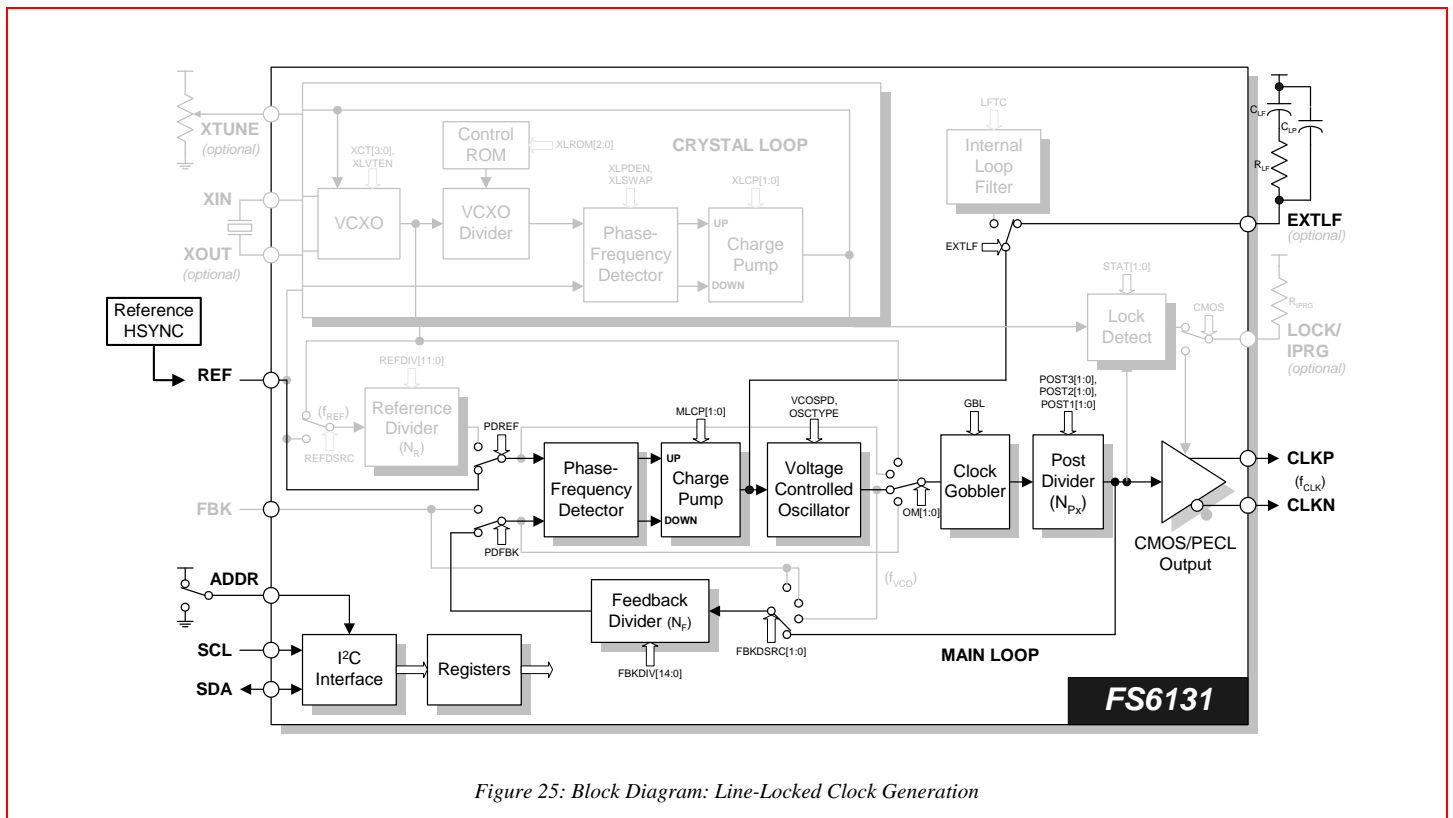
XTUNE
(optional)

XCT[3:0], XLVTEN

Control ROM

XLROM[2:0]

CRYSTAL LOOP

XIN

XOUT
(optional)

VCXO

VCXO Divider

XLPDEN, XLSWAP

Phase-Frequency Detector

XLCP[1:0]

UP

Charge Pump

DOWN

LFTC

Internal Loop Filter

$C_{LF}$

$C_{LP}$

$R_{LF}$

EXTLF

EXTLF
(optional)

Reference HSYNC

REF

REFDIV[11:0]

($f_{REF}$)

Reference Divider ($N_R$)

REFDSRC

PDREF

STAT[1:0]

Lock Detect

CMOS

$R_{IPRG}$

LOCK/ IPRG
(optional)

MLCP[1:0]

VCOSPD, OSCTYPE

GBL

POST3[1:0], POST2[1:0], POST1[1:0]

Phase-Frequency Detector

UP

Charge Pump

DOWN

Voltage Controlled Oscillator

OM[1:0]

Clock Gobbler

Post Divider ($N_{Px}$)

CLKP

($f_{CLK}$)

CLKN

CMOS/PECL Output

FBK

PDFBK

ADDR

($f_{VCO}$)

Feedback Divider ($N_F$)

FBKDSRC[1:0]

FBKDIV[14:0]

SCL

SDA

$I^2C$ Interface

Registers

MAIN LOOP

FS6131

Figure 25: Block Diagram: Line-Locked Clock Generation